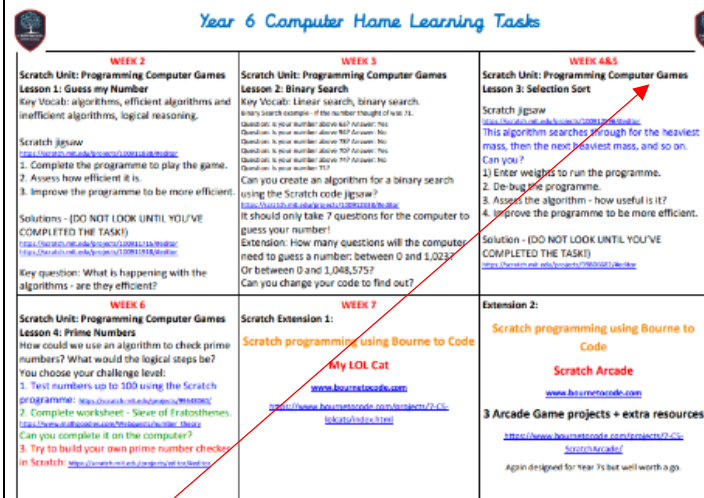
Year 6 Computer Home Learning Tasks

| WEEK 2 | WEEK 3 | WEEK 4&5 |
|---|---|---|
| Scratch Unit: Programming Computer Games<br>Lesson 1: Guess my Number<br>Key Vocab: algorithms, efficient algorithms and inefficient algorithms, logical reasoning.<br><br>Scratch jigsaw<br>https://scratch.mit.edu/projects/100911838/#editor<br>1. Complete the programme to play the game.<br>2. Assess how efficient it is.<br>3. Improve the programme to be more efficient.<br><br>Solutions - (DO NOT LOOK UNTIL YOU'VE COMPLETED THE TASK!)<br>https://scratch.mit.edu/projects/100911718/#editor<br>https://scratch.mit.edu/projects/100911938/#editor<br><br>Key question: What is happening with the algorithms - are they efficient? | Scratch Unit: Programming Computer Games<br>Lesson 2: Binary Search<br>Key Vocab: Linear search, binary search.<br>Binary Search example - if the number thought of was 71.<br>Question: Is your number above 64? Answer: Yes<br>Question: Is your number above 96? Answer: No<br>Question: Is your number above 80? Answer: No<br>Question: Is your number above 72? Answer: No<br>Question: Is your number above 68? Answer: Yes<br>Question: Is your number above 70? Answer: Yes<br>Question: Is your number above 71? Answer: No<br>Question: Is your number 71?<br>Can you create an algorithm for a binary search using the Scratch code jigsaw?<br>https://scratch.mit.edu/projects/100912039/#editor<br>It should only take 7 questions for the computer to guess your number!<br>Extension: How many questions will the computer need to guess a number: between 0 and 1,023? Or between 0 and 1,048,575?<br>Can you change your code to find out? | Scratch Unit: Programming Computer Games<br>Lesson 3: Selection Sort<br><br>Scratch jigsaw<br>https://scratch.mit.edu/projects/100912894/#editor<br>This algorithm searches through for the heaviest mass, then the next heaviest mass, and so on.<br>Can you?<br>1) Enter weights to run the programme.<br>2. De-bug the programme.<br>3. Assess the algorithm - how useful is it?<br>4. Improve the programme to be more efficient.<br><br>Solution - (DO NOT LOOK UNTIL YOU'VE COMPLETED THE TASK!)<br>https://scratch.mit.edu/projects/79806687/#editor |
| WEEK 6<br>Scratch Unit: Programming Computer Games<br>Lesson 4: Prime Numbers<br>How could we use an algorithm to check prime numbers? What would the logical steps be?<br>You choose your challenge level:<br>1. Test numbers up to 100 using the Scratch programme: https://scratch.mit.edu/projects/99548060/<br>2. Complete worksheet - Sieve of Eratosthenes. https://www.mathsisfun.com/thinkquests/number_theory<br>Can you complete it on the computer?<br>3. Try to build your own prime number checker in Scratch: https://scratch.mit.edu/projects/editor/#editor | WEEK 7<br>Scratch Extension 1:<br><br>Scratch programming using Bourne to Code<br><br>My LOL Cat<br><br>www.bournetocode.com<br><br>https://www.bournetocode.com/projects/7-CS-lolcats/index.html | Extension 2:<br><br>Scratch programming using Bourne to Code<br><br>Scratch Arcade<br><br>www.bournetocode.com<br><br>3 Arcade Game projects + extra resources<br><br>https://www.bournetocode.com/projects/7-CS-ScratchArcade/<br><br>Again designed for Year 7s but well worth a go. |